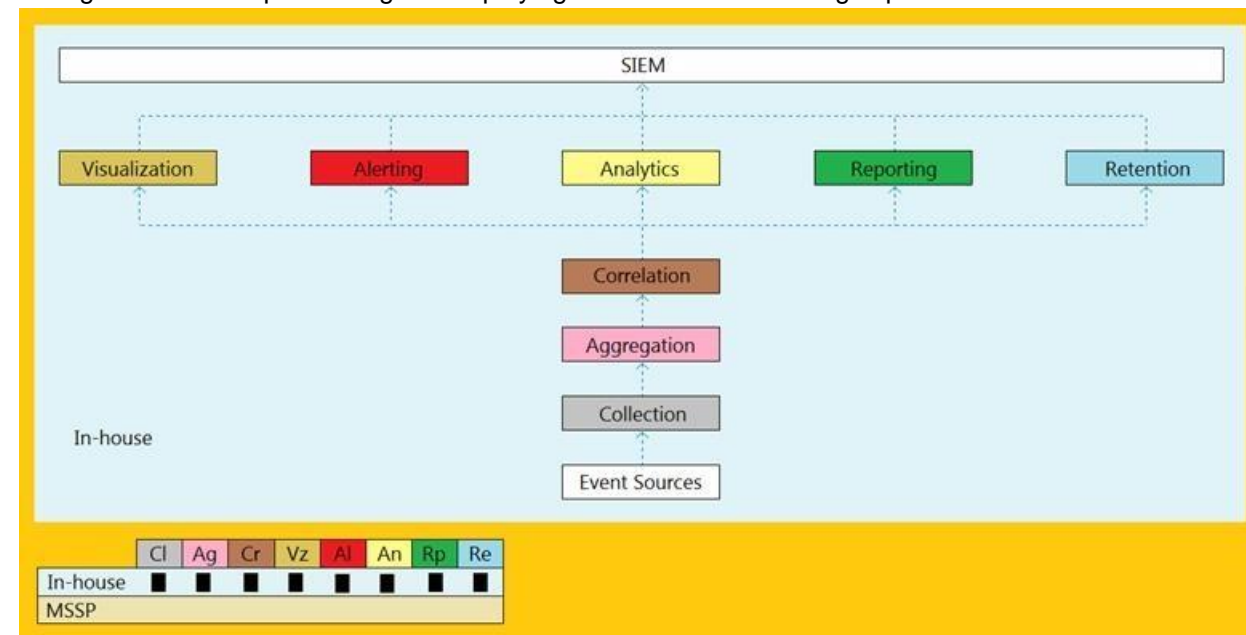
SIEM

Visualization

Alerting

Analytics

Reporting

Retention

Correlation

Aggregation

Collection

In-house

Event Sources

| | Cl | Ag | Cr | Vz | Al | An | Rp | Re |
|---|---|---|---|---|---|---|---|---|
| In-house | ■ | ■ | ■ | ■ | ■ | ■ | ■ | ■ |
| MSSP | | | | | | | | |